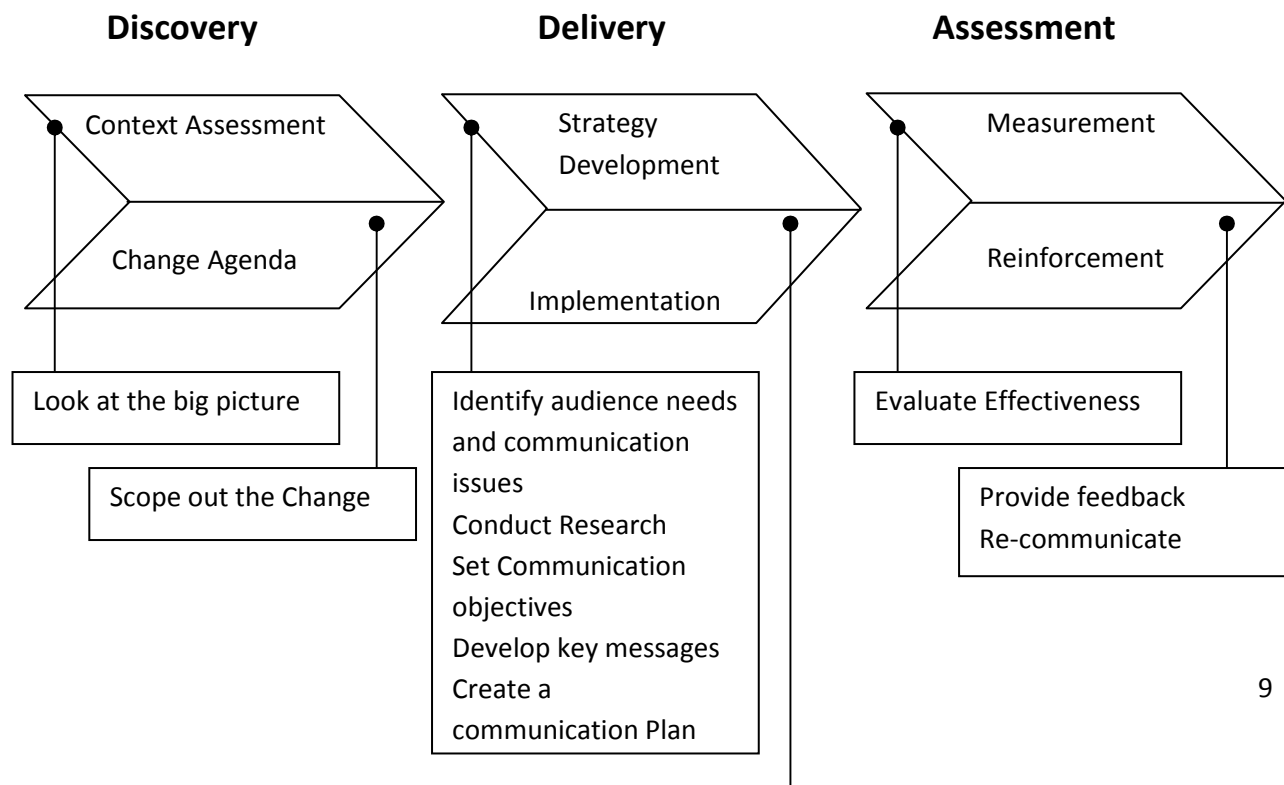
Discovery

Context Assessment

Change Agenda

Look at the big picture

Scope out the Change

Delivery

Strategy Development

Implementation

Identify audience needs and communication issues
Conduct Research
Set Communication objectives
Develop key messages
Create a communication Plan

Assessment

Measurement

Reinforcement

Evaluate Effectiveness

Provide feedback
Re-communicate

9